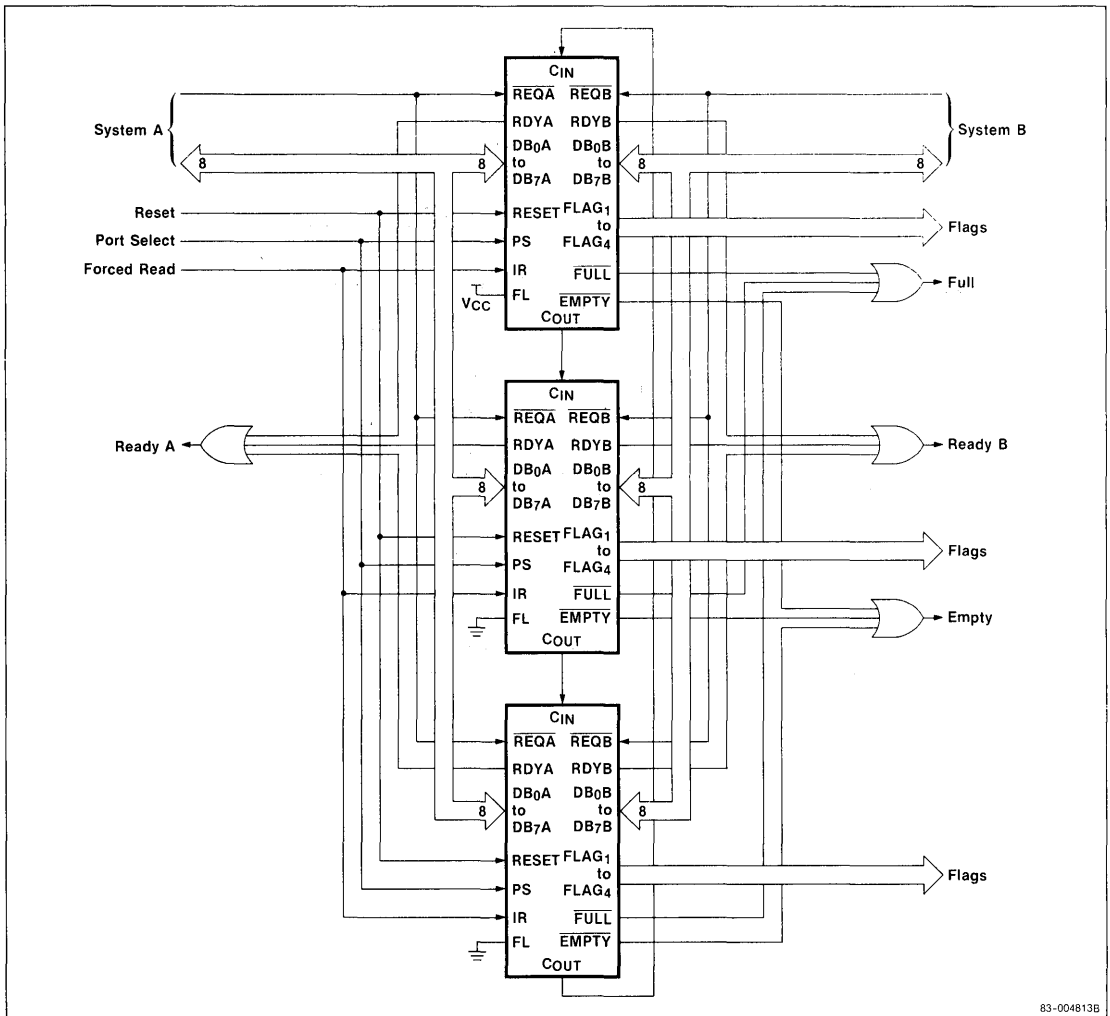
System A
8
Reset
Port Select
Forced Read
$V_{CC}$
$C_{IN}$
$\overline{REQA}$ $\overline{REQB}$
RDYA RDYB
$DB_0A$ to $DB_7A$ $DB_0B$ to $DB_7B$
8 8
RESET $FLAG_1$ to $FLAG_4$
PS
IR $\overline{FULL}$
FL $\overline{EMPTY}$
$C_{OUT}$
System B
8
Flags
Full
Ready A
$C_{IN}$
$\overline{REQA}$ $\overline{REQB}$
RDYA RDYB
8
$DB_0A$ to $DB_7A$ $DB_0B$ to $DB_7B$
8
RESET $FLAG_1$ to $FLAG_4$
PS
IR $\overline{FULL}$
FL $\overline{EMPTY}$
$C_{OUT}$
Ready B
Flags
Empty
$C_{IN}$
$\overline{REQA}$ $\overline{REQB}$
RDYA RDYB
8
$DB_0A$ to $DB_7A$ $DB_0B$ to $DB_7B$
8
RESET $FLAG_1$ to $FLAG_4$
PS
IR $\overline{FULL}$
FL $\overline{EMPTY}$
$C_{OUT}$
Flags
83-004813B